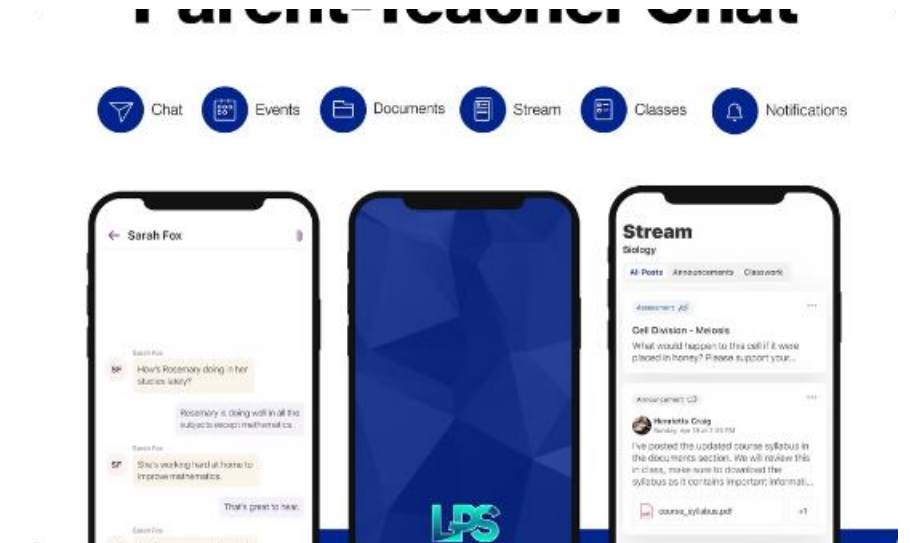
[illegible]

Chat Events Documents Stream Classes Notifications

Sarah Fox

Sarah Fox
SF How's Rosemary doing in her studies lately?

Rosemary is doing well in all the subjects except mathematics.

Sarah Fox
SF She's working hard at home to improve mathematics.

That's great to hear.

Sarah Fox

LPS

Stream
Biology

All Posts Announcements Classwork

Assessment
Cell Division - Meiosis
What would happen to this cell if it were placed in honey? Please support your...

Announcement
Henrietta Craig
Sunday, Apr 2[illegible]
I've posted the updated course syllabus in the documents section. We will review this in class, make sure to download the syllabus as it contains important informati...

course_syllabus.pdf +1